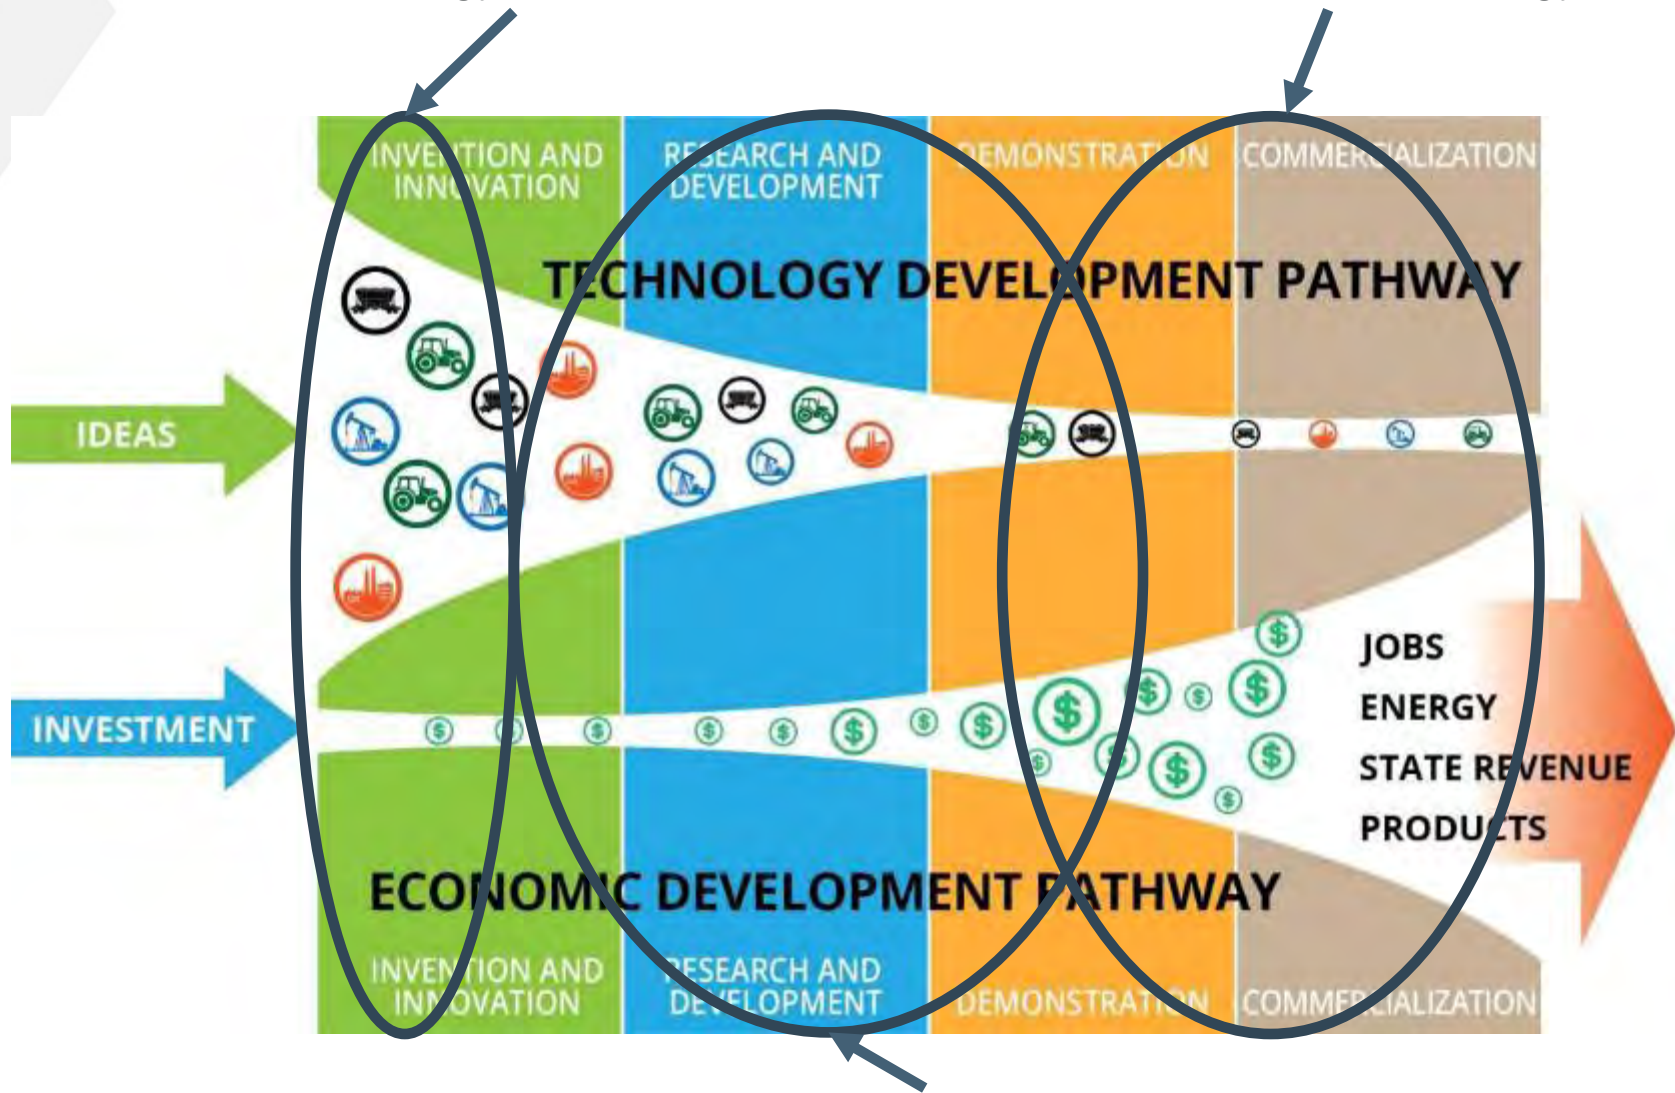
INVENTION AND INNOVATION

RESEARCH AND DEVELOPMENT

DEMONSTRATION

COMMERCIALIZATION

TECHNOLOGY DEVELOPMENT PATHWAY

IDEAS

INVESTMENT

JOBS

ENERGY

STATE REVENUE

PRODUCTS

ECONOMIC DEVELOPMENT PATHWAY

INVENTION AND INNOVATION

RESEARCH AND DEVELOPMENT

DEMONSTRATION

COMMERCIALIZATION